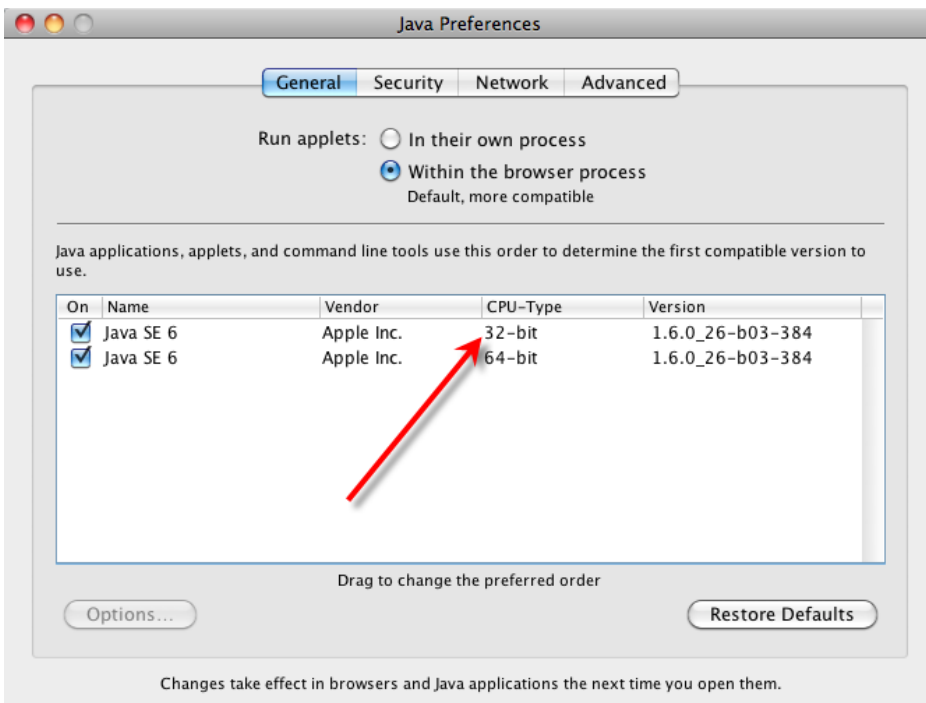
Java Preferences

General Security Network Advanced

Run applets: In their own process
Within the browser process
Default, more compatible

Java applications, applets, and command line tools use this order to determine the first compatible version to use.

| On | Name | Vendor | CPU-Type | Version |
|---|---|---|---|---|
| ☑ | Java SE 6 | Apple Inc. | 32-bit | 1.6.0_26-b03-384 |
| ☑ | Java SE 6 | Apple Inc. | 64-bit | 1.6.0_26-b03-384 |

Drag to change the preferred order

Options... Restore Defaults

Changes take effect in browsers and Java applications the next time you open them.